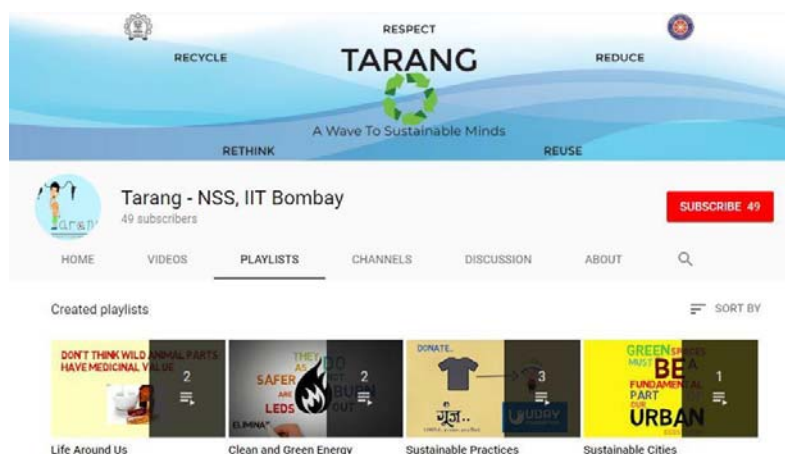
RESPECT

RECYCLE

TARANG

REDUCE

A Wave To Sustainable Minds

RETHINK

REUSE

Tarang - NSS, IIT Bombay
49 subscribers

SUBSCRIBE 49

HOME VIDEOS PLAYLISTS CHANNELS DISCUSSION ABOUT

Created playlists

SORT BY

DON'T THINK WILD ANIMAL PARTS HAVE MEDICINAL VALUE
2

THEY DO SAFER AS ARE LEDS BURN OUT
2

DONATE
गूंज
3

GREEN SPACES MUST BE A FUNDAMENTAL PART OF OUR URBAN
1

Life Around Us

Clean and Green Energy

Sustainable Practices

Sustainable Cities